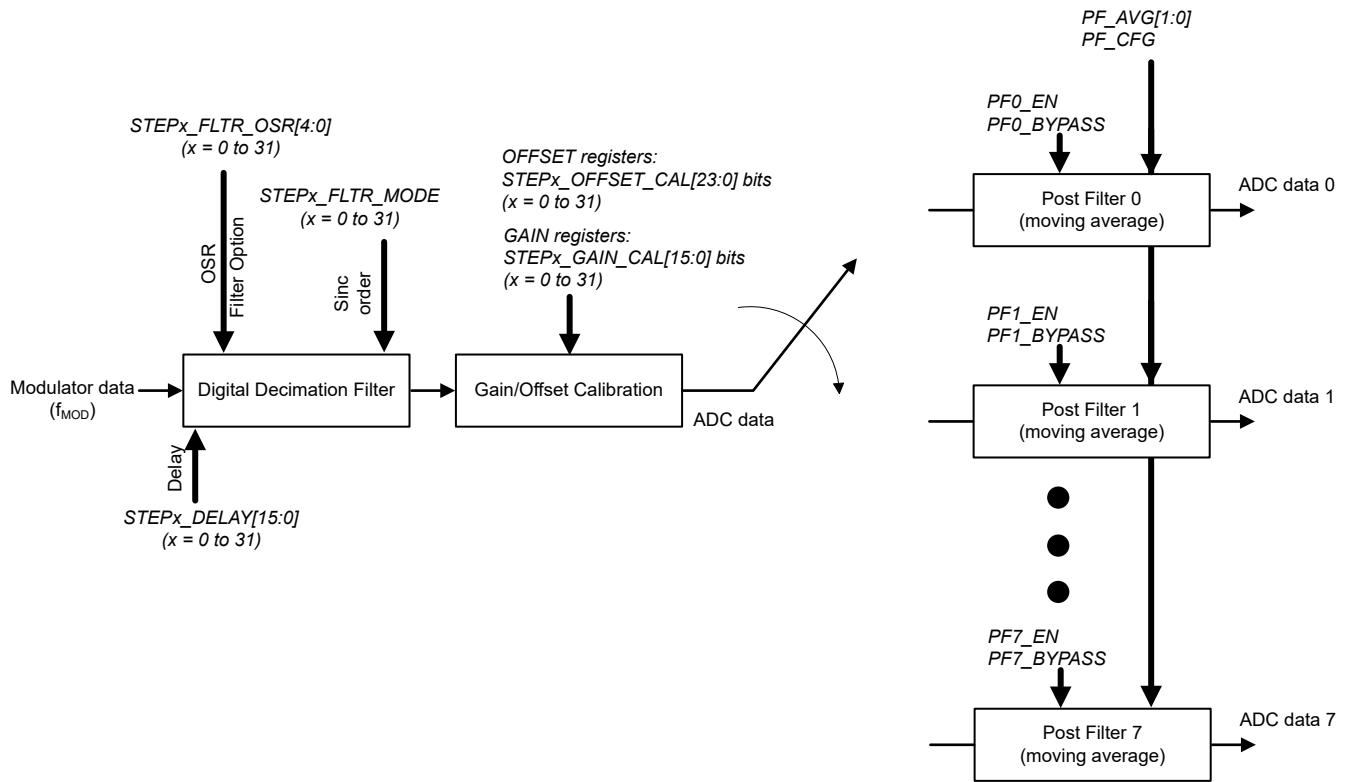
STEPx_FLTR_OSR[4:0]
(x = 0 to 31)

OSR
Filter Option

STEPx_FLTR_MODE
(x = 0 to 31)

Sinc
order

OFFSET registers:
STEPx_OFFSET_CAL[23:0] bits
(x = 0 to 31)

GAIN registers:
STEPx_GAIN_CAL[15:0] bits
(x = 0 to 31)

Modulator data
($f_{MOD}$)

Digital Decimation Filter

Gain/Offset Calibration

ADC data

Delay

STEPx_DELAY[15:0]
(x = 0 to 31)

PF_AVG[1:0]
PF_CFG

PF0_EN
PF0_BYPASS

Post Filter 0
(moving average)

ADC data 0

PF1_EN
PF1_BYPASS

Post Filter 1
(moving average)

ADC data 1

PF7_EN
PF7_BYPASS

Post Filter 7
(moving average)

ADC data 7